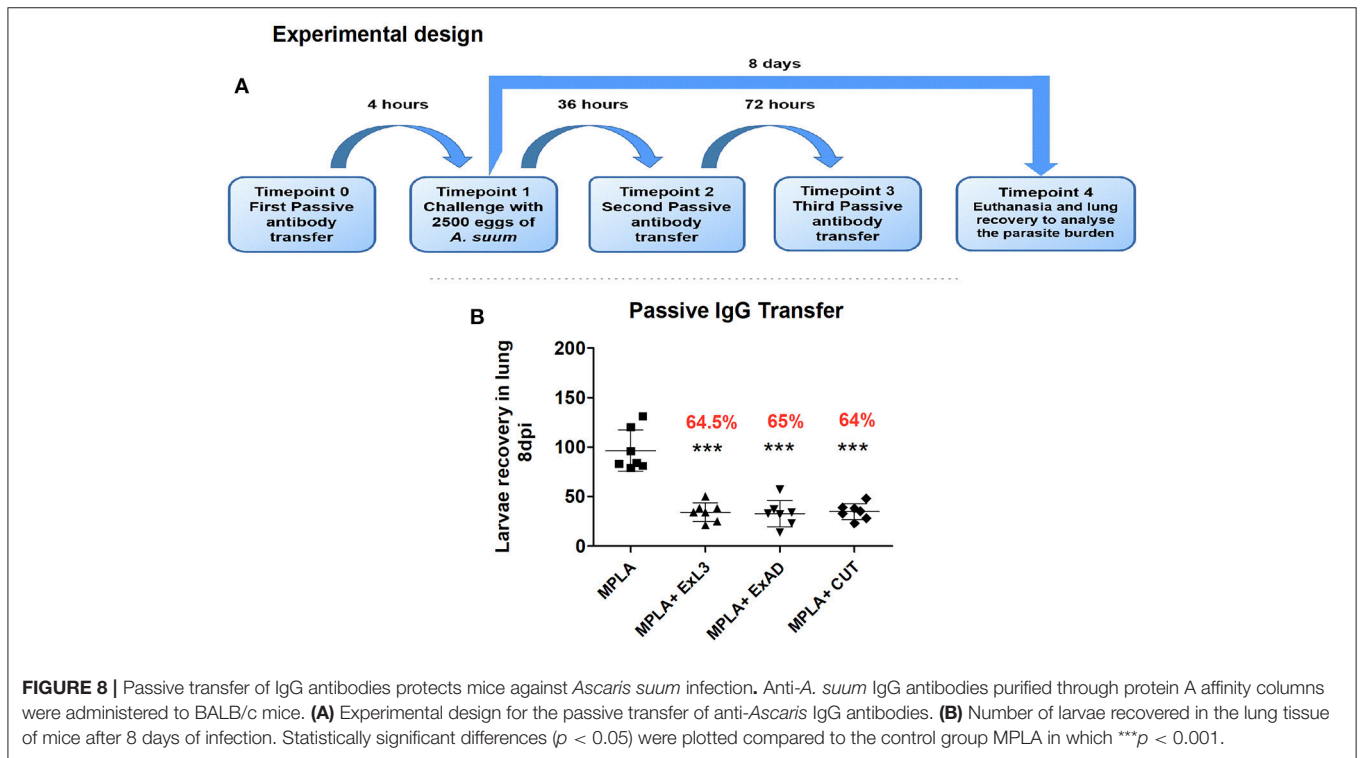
Experimental design

A

8 days

4 hours

36 hours

72 hours

Timepoint 0
First Passive antibody transfer

Timepoint 1
Challenge with 2500 eggs of *A. suum*

Timepoint 2
Second Passive antibody transfer

Timepoint 3
Third Passive antibody transfer

Timepoint 4
Euthanasia and lung recovery to analyse the parasite burden

B

Passive IgG Transfer

Larvae recovery in lung 8dpi

200
150
100
50
0

64.5%
65%
64%

***
***
***

MPLA
MPLA+ ExL3
MPLA+ ExAD
MPLA+ CUT

**FIGURE 8 |** Passive transfer of IgG antibodies protects mice against *Ascaris suum* infection**.** Anti-*A. suum* IgG antibodies purified through protein A affinity columns were administered to BALB/c mice. **(A)** Experimental design for the passive transfer of anti-*Ascaris* IgG antibodies. **(B)** Number of larvae recovered in the lung tissue of mice after 8 days of infection. Statistically significant differences ($p < 0.05$) were plotted compared to the control group MPLA in which $^{***}p < 0.001$.